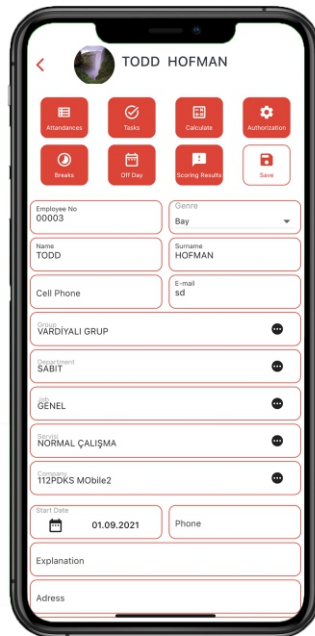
TODD HOFMAN

Attandances
Tasks
Calculate
Authorization
Breaks
Off Day
Scoring Results
Save

Employee No
00003

Genre
Bay

Name
TODD

Surname
HOFMAN

Cell Phone

E-mail
sd

Group
VARDİYALI GRUP

Department
SABİT

Job
GENEL

Security
NORMAL ÇALIŞMA

Company
112PDKS MObile2

Start Date
01.09.2021

Phone

Explanation

Adress